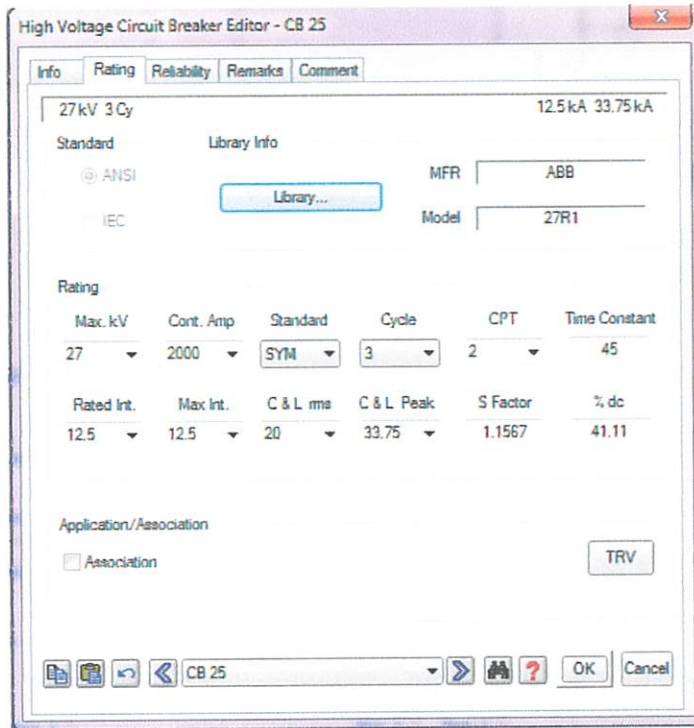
High Voltage Circuit Breaker Editor - CB 25

Info | Rating | Reliability | Remarks | Comment

27 kV 3 Cy

12.5 kA 33.75 kA

Standard

ANSI

IEC

Library Info

Library...

MFR ABB

Model 27R1

Rating

| Max. kV | Cont. Amp | Standard | Cycle | CPT | Time Constant |
|---|---|---|---|---|---|
| 27 | 2000 | SYM | 3 | 2 | 45 |

| Rated Int. | Max Int. | C & L rms | C & L Peak | S Factor | % dc |
|---|---|---|---|---|---|
| 12.5 | 12.5 | 20 | 33.75 | 1.1567 | 41.11 |

Application/Association

Association

TRV

CB 25

OK

Cancel